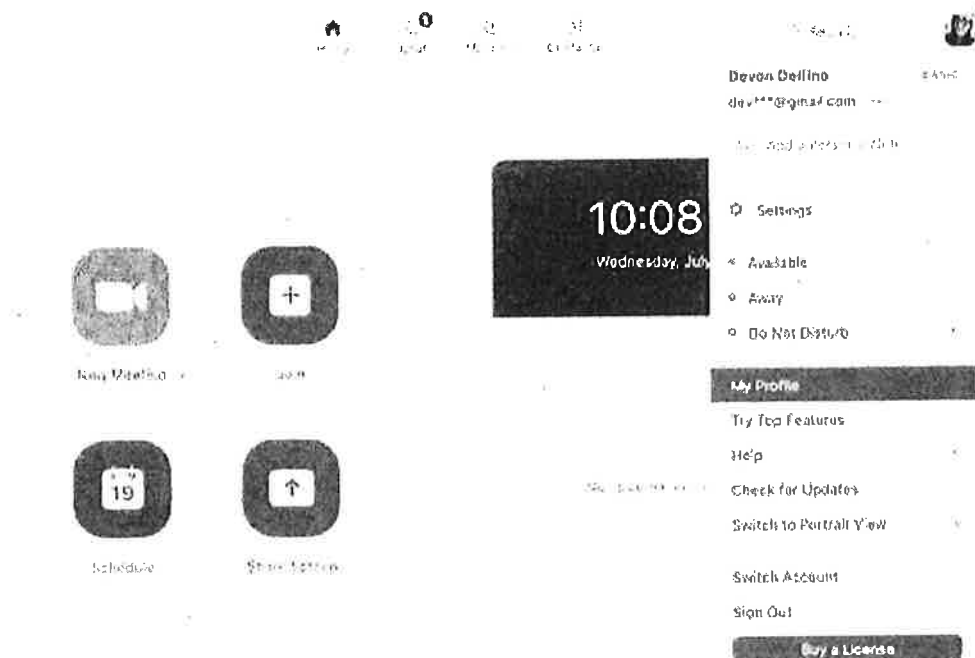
Home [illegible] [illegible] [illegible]

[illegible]

Devon Dellino
BASIC
dev***@gmail.com

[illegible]

10:08
Wednesday, July

Settings

Available

Away

Do Not Disturb

My Profile

Try Top Features

Help

Check for Updates

Switch to Portrait View

Switch Account

Sign Out

Buy a License

New Meeting

Join

19

Schedule

Share Screen

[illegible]